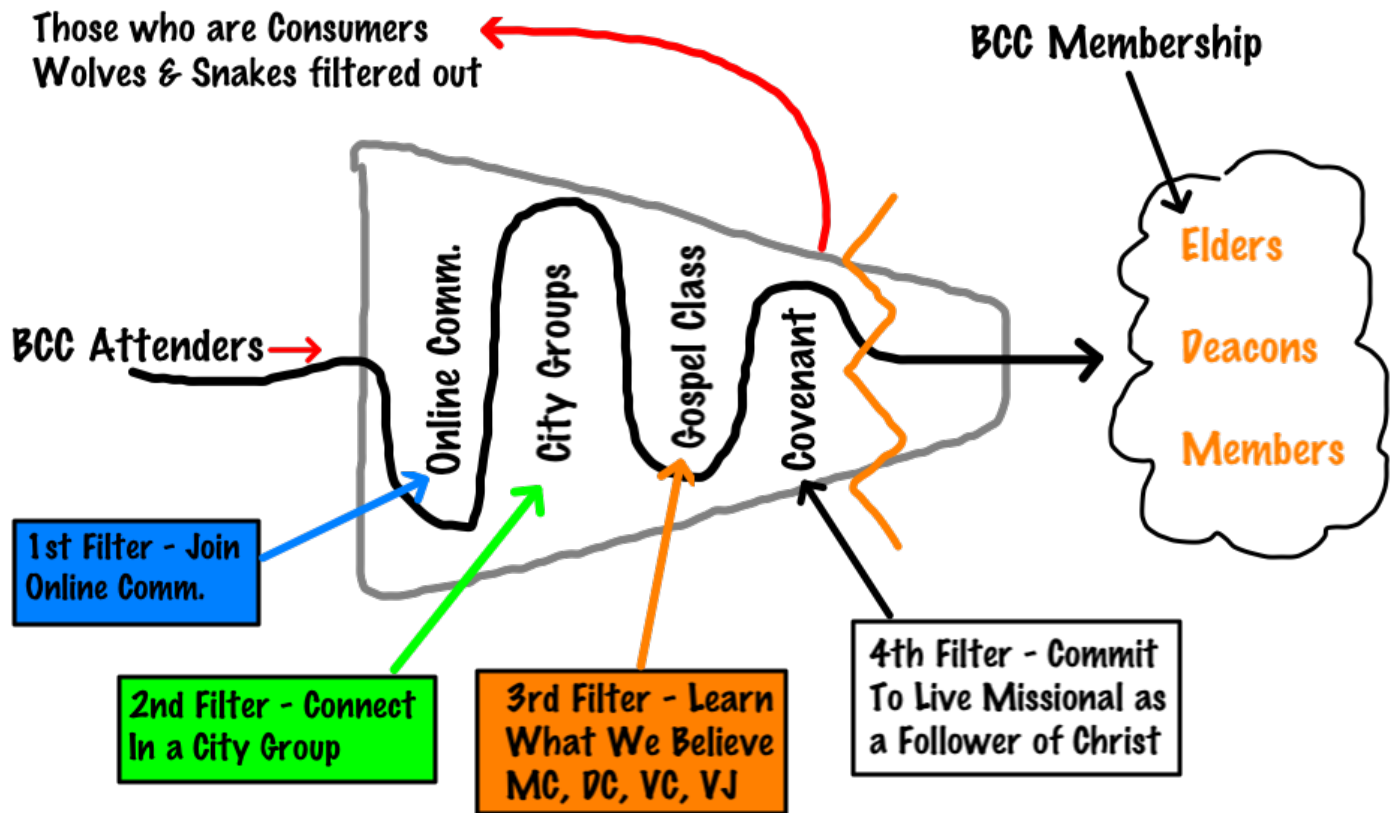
Those who are Consumers
Wolves & Snakes filtered out

BCC Membership

Elders

Deacons

Members

BCC Attenders

Online Comm.

City Groups

Gospel Class

Covenant

1st Filter - Join Online Comm.

2nd Filter - Connect In a City Group

3rd Filter - Learn What We Believe MC, DC, VC, VJ

4th Filter - Commit To Live Missional as a Follower of Christ